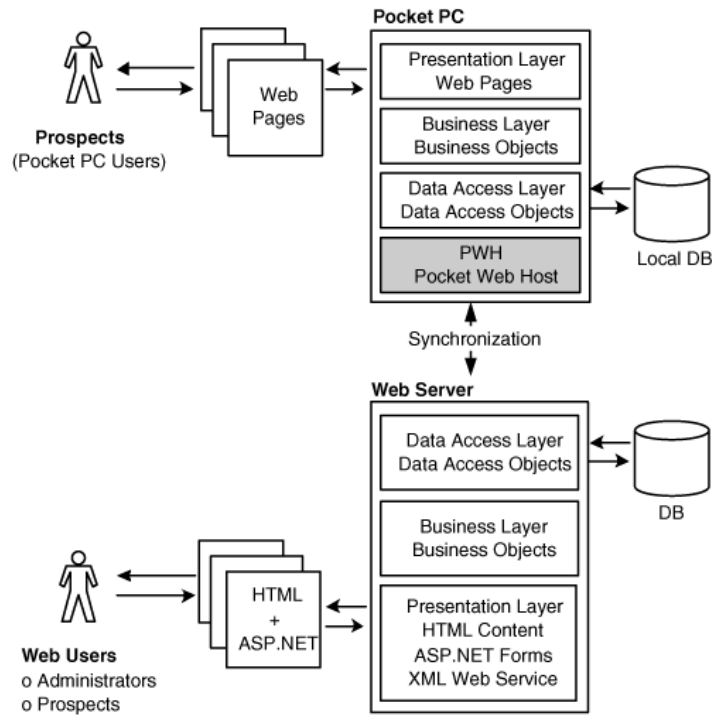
Pocket PC

Presentation Layer
Web Pages

Business Layer
Business Objects

Data Access Layer
Data Access Objects

PWH
Pocket Web Host

Web Pages

Prospects
(Pocket PC Users)

Local DB

Synchronization

Web Server

Data Access Layer
Data Access Objects

Business Layer
Business Objects

Presentation Layer
HTML Content
ASP.NET Forms
XML Web Service

DB

HTML
+
ASP.NET

Web Users
o Administrators
o Prospects